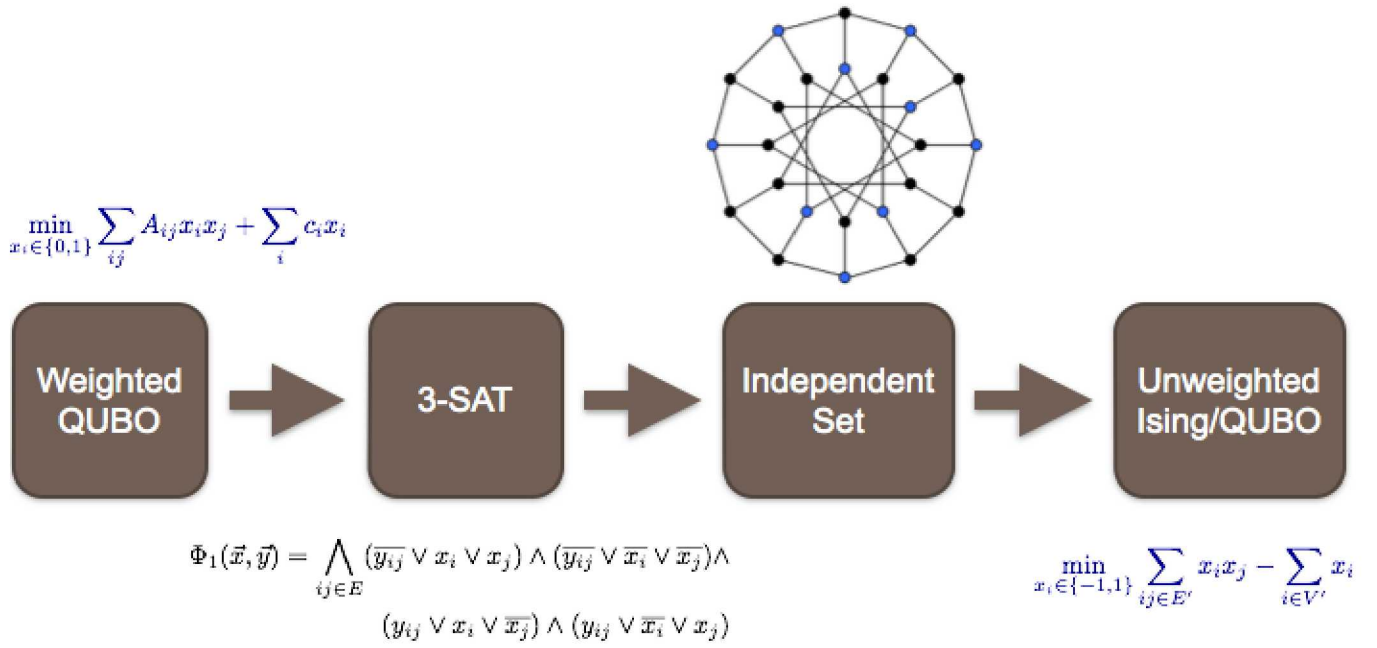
$\min_{x_i \in \{0,1\}} \sum_{ij} A_{ij} x_i x_j + \sum_i c_i x_i$

Weighted QUBO

3-SAT

Independent Set

Unweighted Ising/QUBO

$\Phi_1(\vec{x}, \vec{y}) = \bigwedge_{ij \in E} (\overline{y_{ij}} \vee x_i \vee x_j) \wedge (\overline{y_{ij}} \vee \overline{x_i} \vee \overline{x_j}) \wedge$
$(y_{ij} \vee x_i \vee \overline{x_j}) \wedge (y_{ij} \vee \overline{x_i} \vee x_j)$

$\min_{x_i \in \{-1,1\}} \sum_{ij \in E'} x_i x_j - \sum_{i \in V'} x_i$